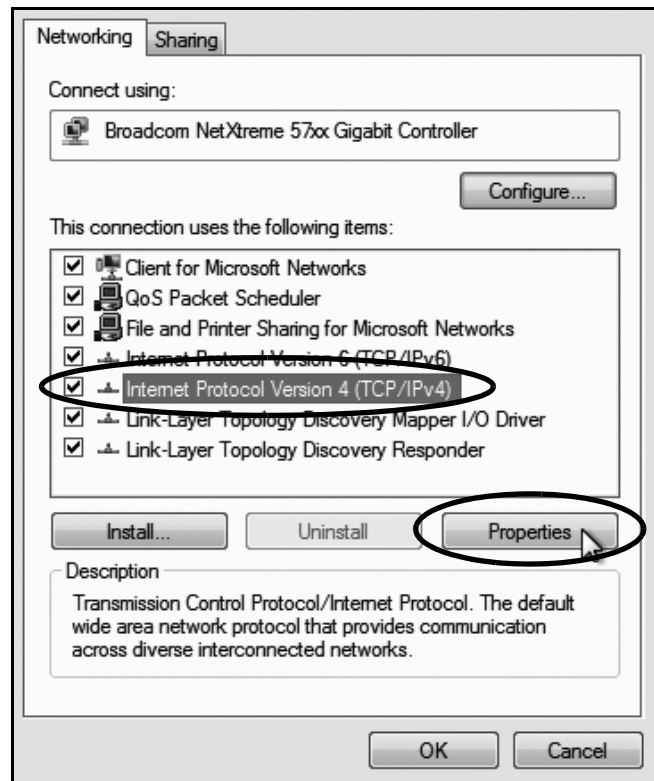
Networking Sharing

Connect using:

Broadcom NetXtreme 57xx Gigabit Controller

Configure...

This connection uses the following items:

Client for Microsoft Networks
QoS Packet Scheduler
File and Printer Sharing for Microsoft Networks
Internet Protocol Version 6 (TCP/IPv6)
Internet Protocol Version 4 (TCP/IPv4)
Link-Layer Topology Discovery Mapper I/O Driver
Link-Layer Topology Discovery Responder

Install... Uninstall Properties

Description

Transmission Control Protocol/Internet Protocol. The default wide area network protocol that provides communication across diverse interconnected networks.

OK Cancel